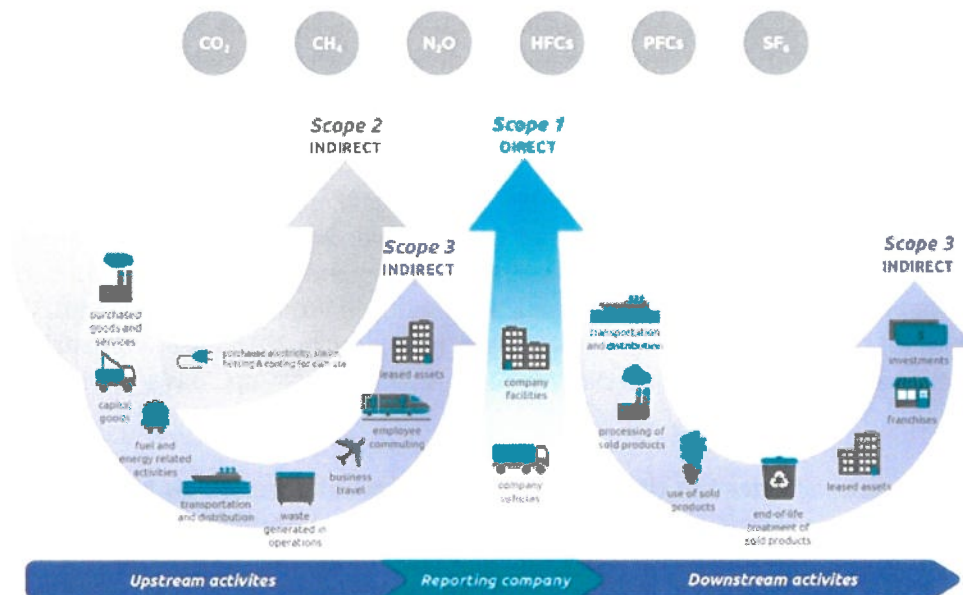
$CO_2$ $CH_4$ $N_2O$ HFCs PFCs $SF_6$

Scope 2
INDIRECT

Scope 1
DIRECT

Scope 3
INDIRECT

Scope 3
INDIRECT

purchased goods and services

purchased electricity, steam, heating & cooling for own use

capital goods

fuel and energy related activities

transportation and distribution

waste generated in operations

business travel

employee commuting

leased assets

company facilities

company vehicles

transportation and distribution

processing of sold products

use of sold products

end-of-life treatment of sold products

leased assets

franchises

investments

Upstream activites

Reporting company

Downstream activites